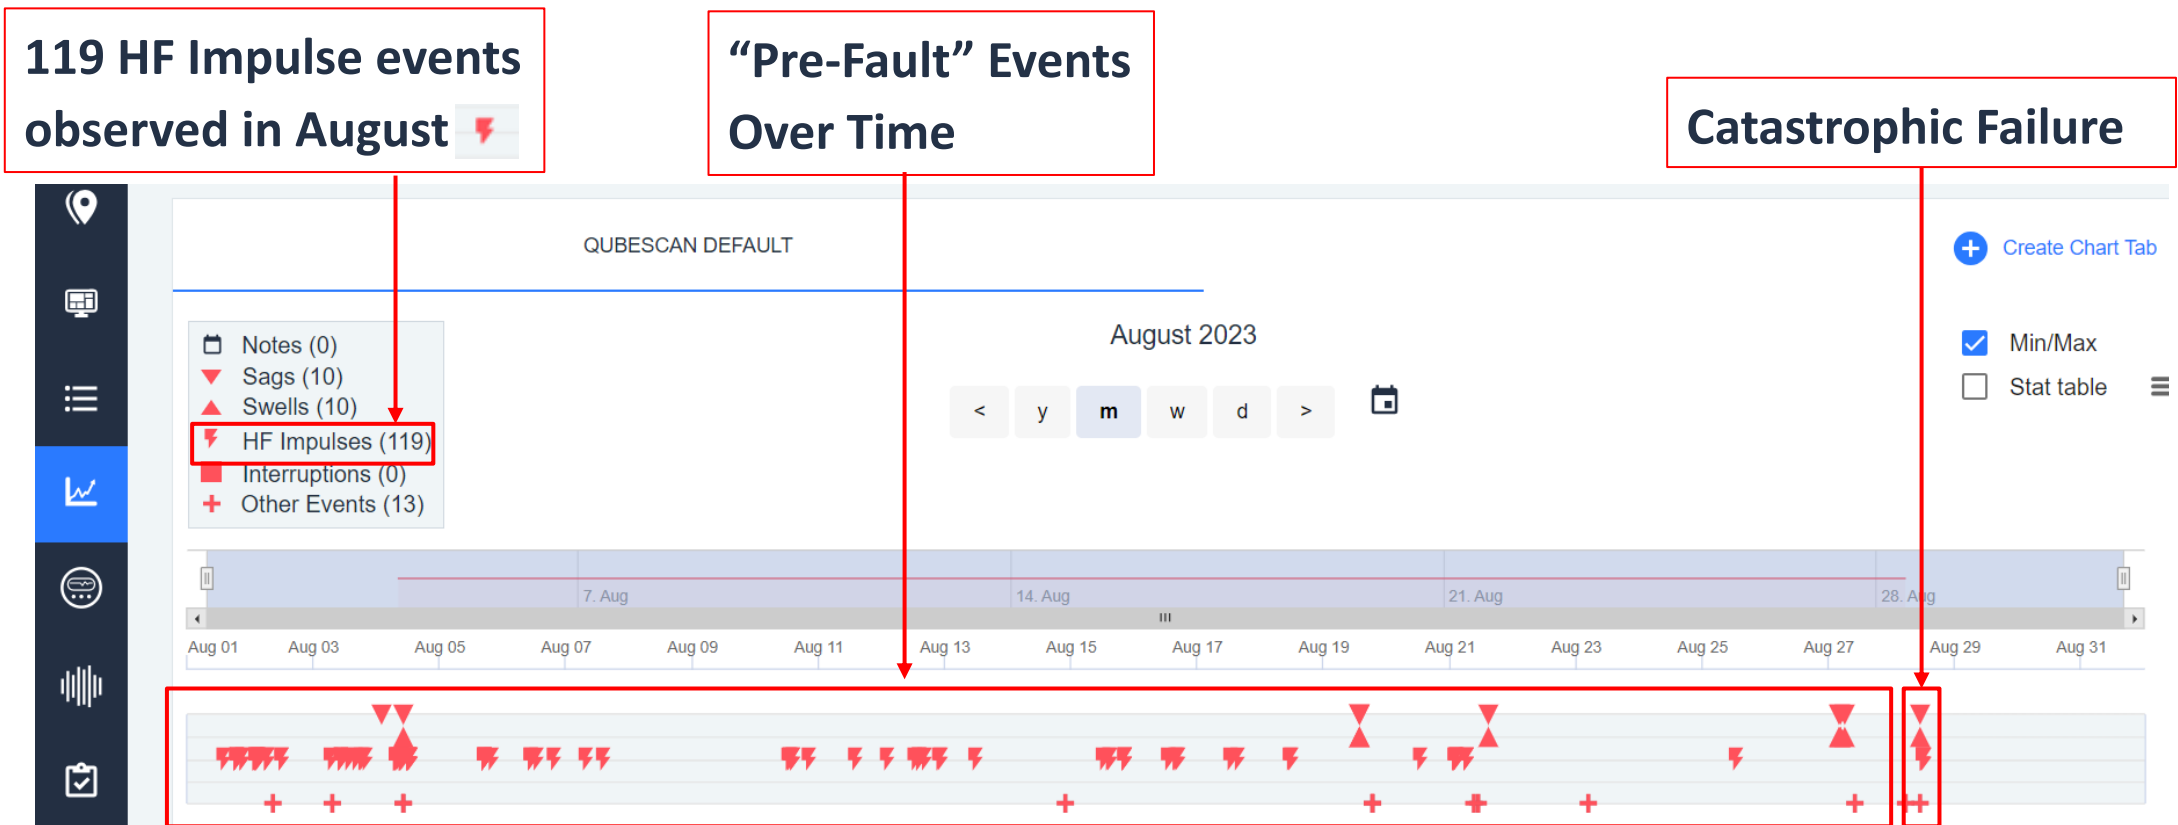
119 HF Impulse events observed in August

“Pre-Fault” Events Over Time

Catastrophic Failure

QUBESCAN DEFAULT

Create Chart Tab

August 2023

Notes (0)
Sags (10)
Swells (10)
HF Impulses (119)
Interruptions (0)
Other Events (13)

< y m w d >

Min/Max
Stat table

7. Aug
14. Aug
21. Aug
28. Aug

Aug 01 Aug 03 Aug 05 Aug 07 Aug 09 Aug 11 Aug 13 Aug 15 Aug 17 Aug 19 Aug 21 Aug 23 Aug 25 Aug 27 Aug 29 Aug 31